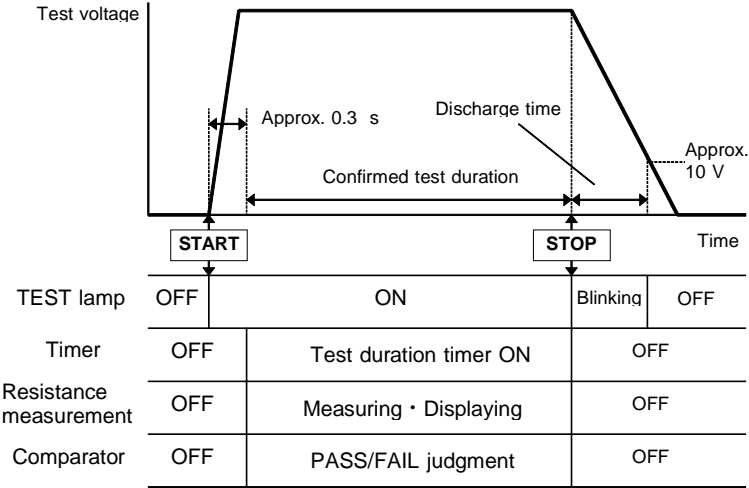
Test voltage

Approx. 0.3 s

Discharge time

Approx. 10 V

Confirmed test duration

START

STOP

Time

| TEST lamp | OFF | ON | Blinking | OFF |
|---|---|---|---|---|
| Timer | OFF | Test duration timer ON | OFF | |
| Resistance measurement | OFF | Measuring・Displaying | OFF | |
| Comparator | OFF | PASS/FAIL judgment | OFF | |